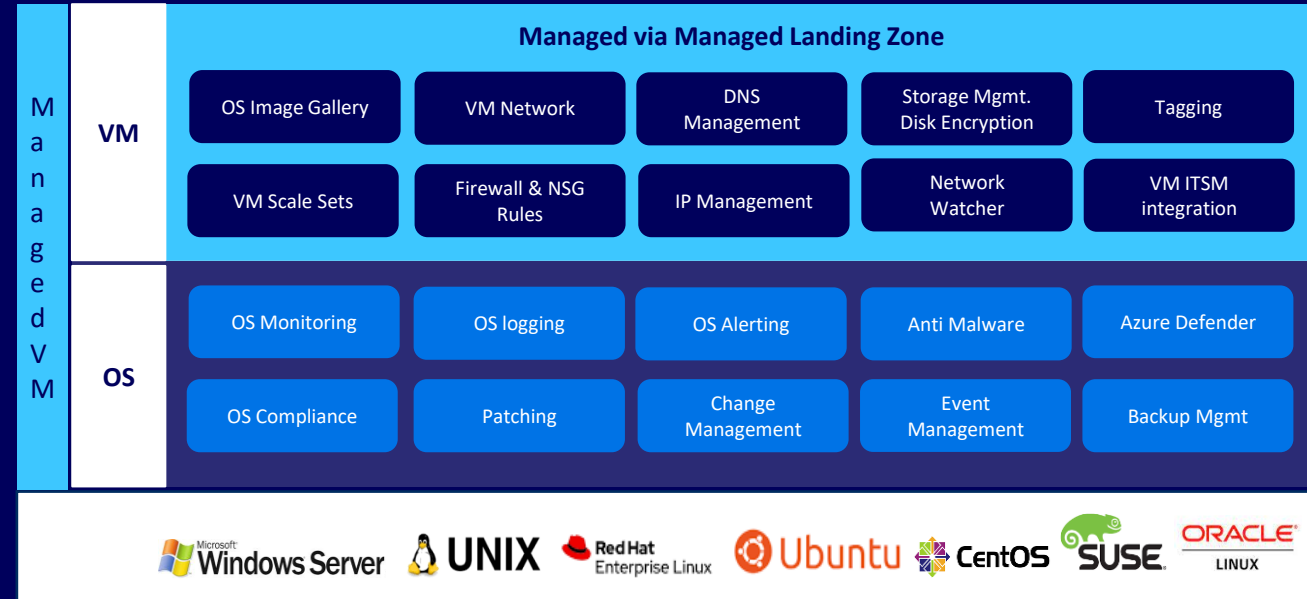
ManagedVM

VM

Managed via Managed Landing Zone

OS Image Gallery

VM Network

DNS Management

Storage Mgmt. Disk Encryption

Tagging

VM Scale Sets

Firewall & NSG Rules

IP Management

Network Watcher

VM ITSM integration

OS

OS Monitoring

OS logging

OS Alerting

Anti Malware

Azure Defender

OS Compliance

Patching

Change Management

Event Management

Backup Mgmt

Microsoft Windows Server

UNIX

Red Hat Enterprise Linux

Ubuntu

CentOS

SUSE

ORACLE LINUX